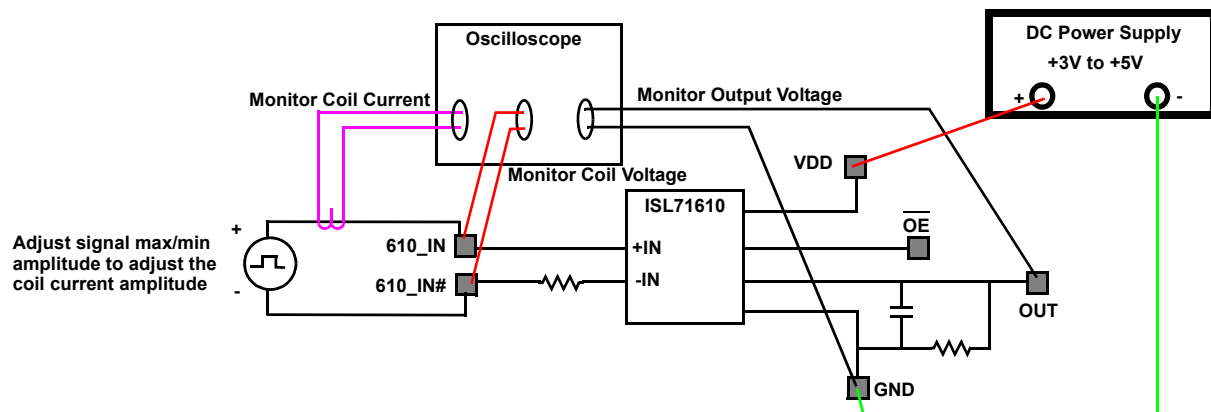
Oscilloscope

DC Power Supply
+3V to +5V
+
-

Monitor Coil Current

Monitor Output Voltage

Monitor Coil Voltage

VDD

ISL71610

$\overline{OE}$

+

Adjust signal max/min amplitude to adjust the coil current amplitude

-

610_IN

610_IN#

+IN

-IN

OUT

GND